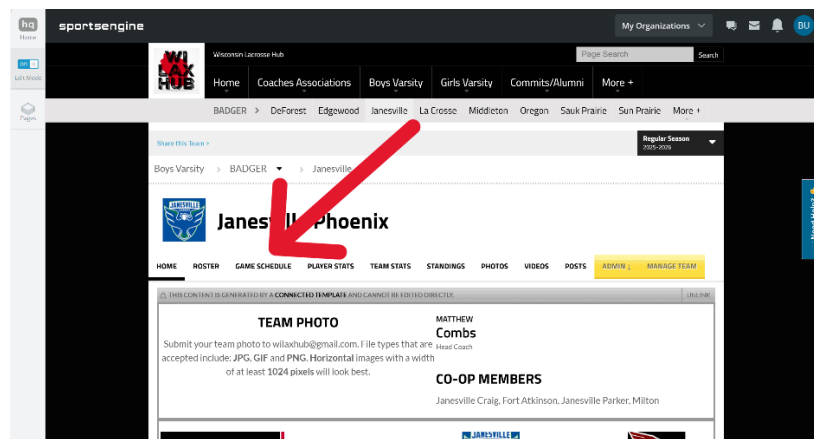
hq Home

Edit Mode

Pages

sportsengine

My Organizations

BU

Wisconsin Lacrosse Hub

WI LAX HUB

Page Search

Search

Home Coaches Associations Boys Varsity Girls Varsity Commits/Alumni More +

BADGER > DeForest Edgewood Janesville La Crosse Middleton Oregon Sauk Prairie Sun Prairie More +

Share this Team >

Regular Season 2025-2026

Boys Varsity > BADGER > Janesville

JANESVILLE

Janesv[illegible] Phoenix

HOME ROSTER GAME SCHEDULE PLAYER STATS TEAM STATS STANDINGS PHOTOS VIDEOS POSTS ADMIN MANAGE TEAM

THIS CONTENT IS GENERATED BY A CONNECTED TEMPLATE AND CANNOT BE EDITED DIRECTLY. UNLINK

TEAM PHOTO

Submit your team photo to wilaxhub@gmail.com. File types that are accepted include: JPG, GIF and PNG. Horizontal images with a width of at least 1024 pixels will look best.

MATTHEW
Combs
Head Coach

CO-OP MEMBERS

Janesville Craig, Fort Atkinson, Janesville Parker, Milton

JANESVILLE

Need Help?